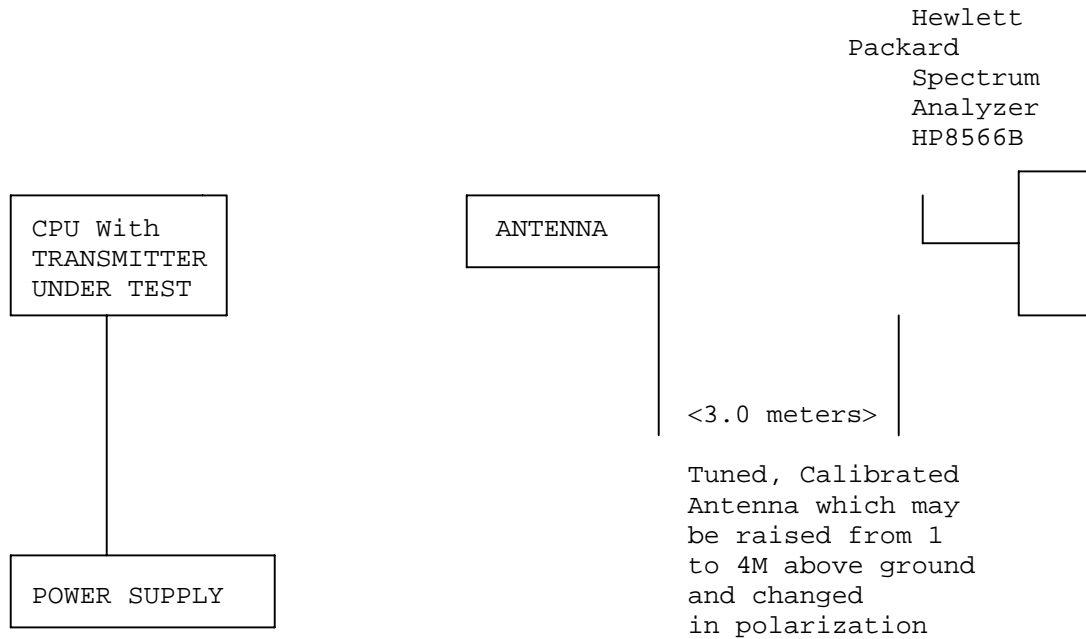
Hewlett Packard Spectrum Analyzer HP8566B

CPU With TRANSMITTER UNDER TEST

ANTENNA

<3.0 meters>

Tuned, Calibrated Antenna which may be raised from 1 to 4M above ground and changed in polarization

POWER SUPPLY